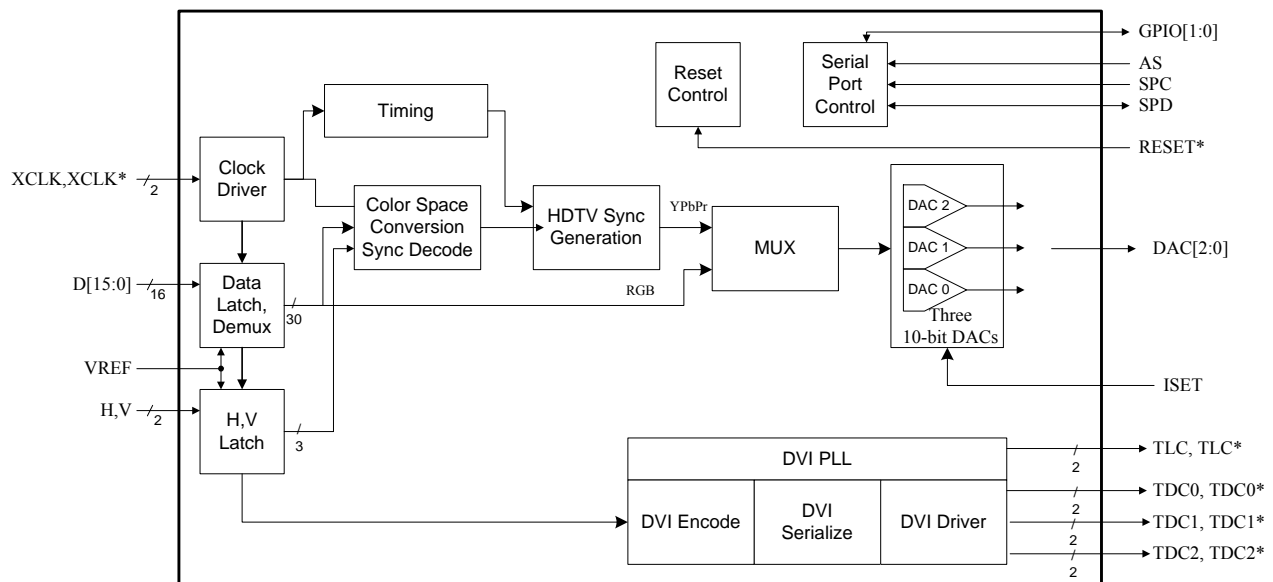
GPIO[1:0]

Reset Control

Serial Port Control

AS

SPC

SPD

Timing

RESET*

XCLK,XCLK*

2

Clock Driver

Color Space Conversion Sync Decode

HDTV Sync Generation

YPbPr

MUX

DAC 2

DAC 1

DAC 0

DAC[2:0]

D[15:0]

16

Data Latch, Demux

30

RGB

Three 10-bit DACs

VREF

ISET

H,V

2

H,V Latch

3

DVI PLL

TLC, TLC*

2

DVI Encode

DVI Serialize

DVI Driver

TDC0, TDC0*

2

TDC1, TDC1*

2

TDC2, TDC2*

2